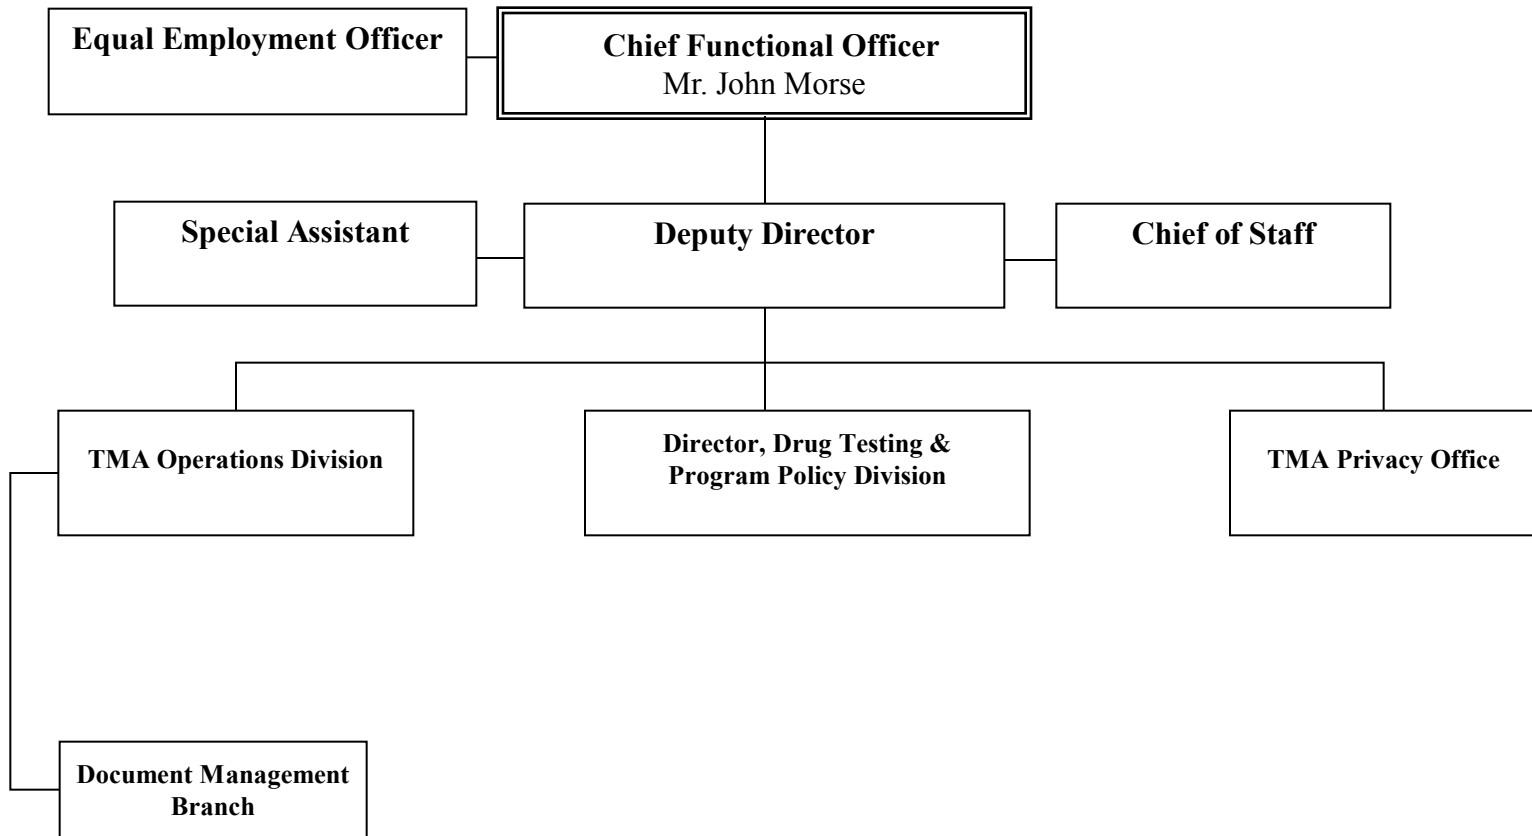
Equal Employment Officer

Chief Functional Officer
Mr. John Morse

Special Assistant

Deputy Director

Chief of Staff

TMA Operations Division

Director, Drug Testing & Program Policy Division

TMA Privacy Office

Document Management Branch